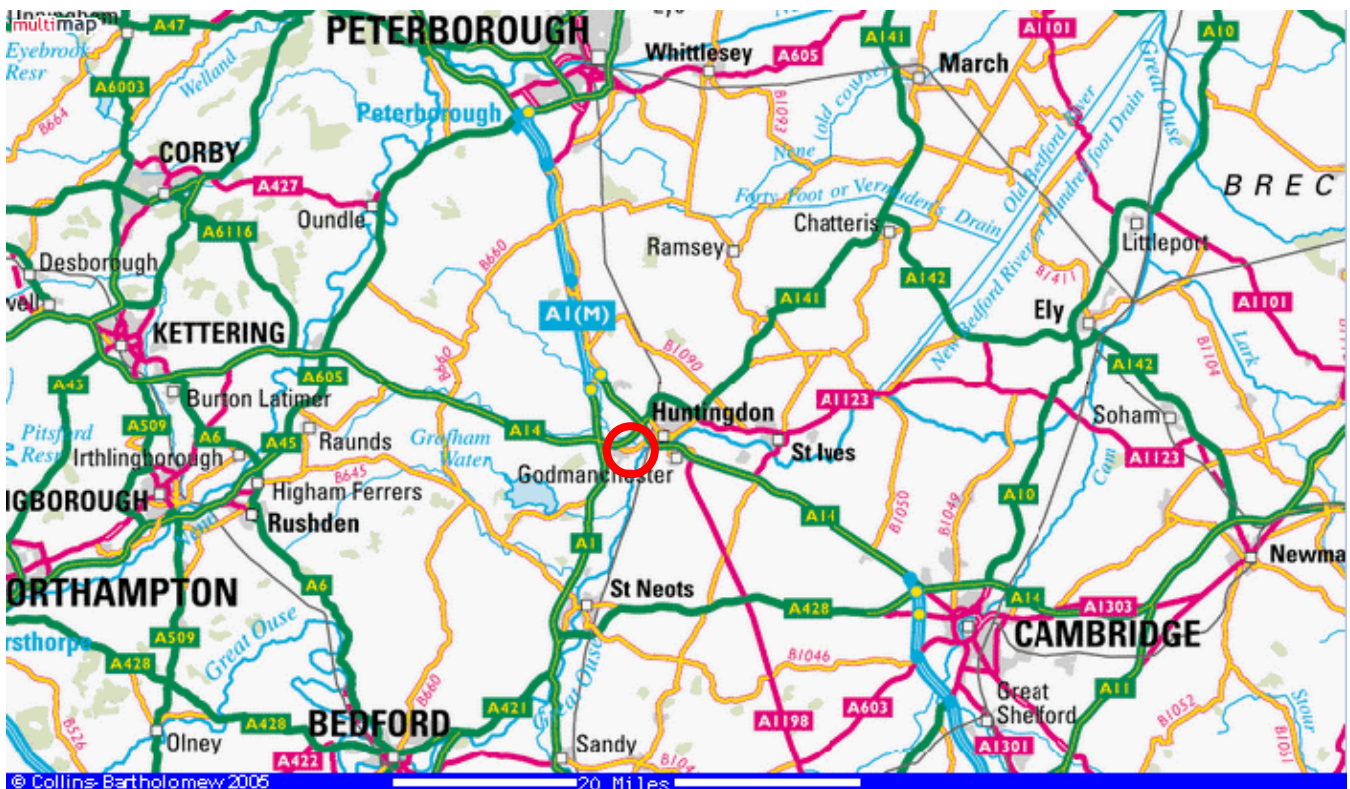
multimap
A47
PETERBOROUGH
Whittlesey
A605
A141
A1101
A10
March
Eyebrook Resr
Welland
A6003
Peterborough
B664
B1093
Old course
Nene
Great Ouse
CORBY
A427
Forty Foot or Vermuden's Drain
Old Bedford River
Hundred Foot Drain
BREC
Oundle
A6116
Chatteris
Ramsey
Littleport
B660
Desborough
B1411
A142
New Bedford River
vell
A1(M)
A141
Ely
A1101
KETTERING
B1090
Lark
B660
A605
A142
A43
B1104
Burton Latimer
Huntingdon
A1123
A509
Soham
Pitsford Resr
A6
A45
Raunds
Grafham Water
A14
St Ives
Irthlingborough
A1123
B645
Cam
Godmanchester
IGBOROUGH
Higham Ferrers
Rushden
Nene
B1050
B1049
A10
A14
Newma
A1
ORTHAMPTON
A6
St Neots
A428
A14
A1303
rsthorpe
A509
Great Ouse
CAMBRIDGE
A428
B1046
A11
B660
Great Shelford
A428
BEDFORD
A421
Great Ouse
A1198
A603
B1052
Stour
Olney
B526
A422
Sandy
B104
A1301
B1051
© Collins Bartholomew 2005
20 Miles